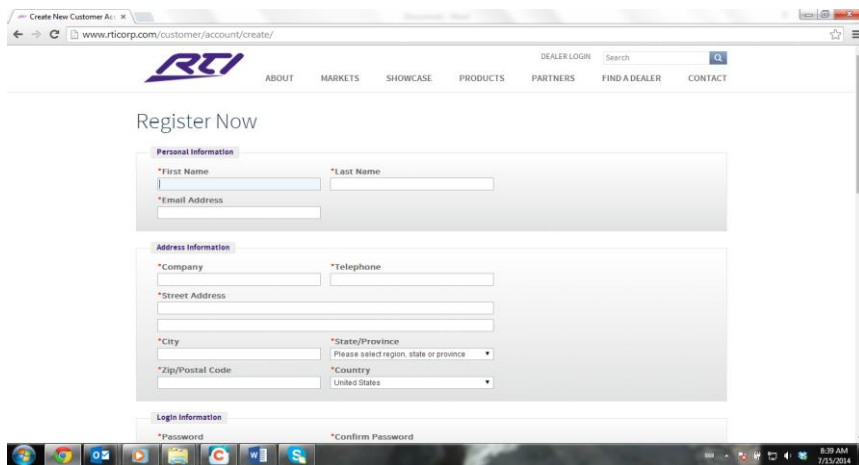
Create New Customer Acc ×

www.rticorp.com/customer/account/create/

RTI

DEALER LOGIN Search

ABOUT MARKETS SHOWCASE PRODUCTS PARTNERS FIND A DEALER CONTACT

Register Now

Personal Information

*First Name

*Last Name

*Email Address

Address Information

*Company

*Telephone

*Street Address

*City

*State/Province

Please select region, state or province

*Zip/Postal Code

*Country

United States

Login Information

*Password

*Confirm Password

8:39 AM
7/15/2014